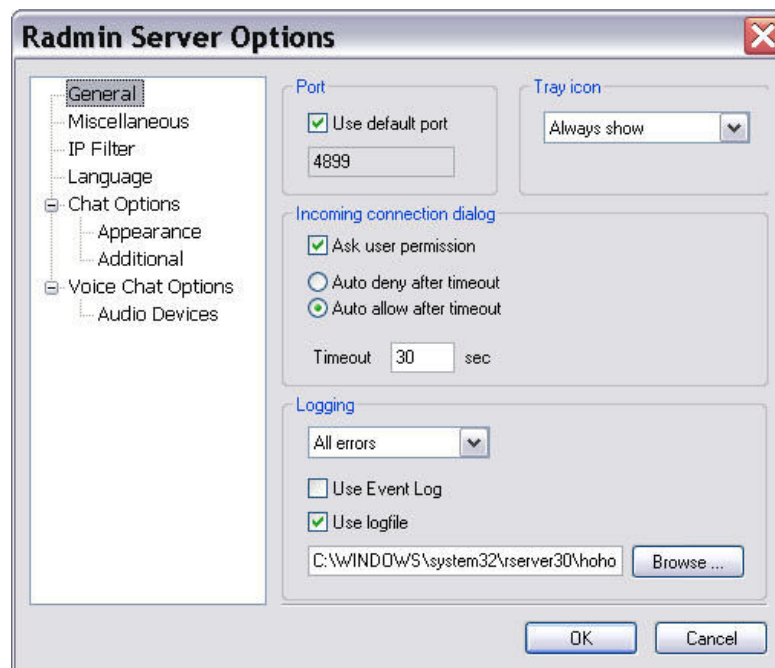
Radmin Server Options

General
Miscellaneous
IP Filter
Language
Chat Options
Appearance
Additional
Voice Chat Options
Audio Devices

Port
Use default port
4899

Tray icon
Always show

Incoming connection dialog
Ask user permission
Auto deny after timeout
Auto allow after timeout
Timeout 30 sec

Logging
All errors
Use Event Log
Use logfile
C:\WINDOWS\system32\rserver30\hoho
Browse ...

OK
Cancel